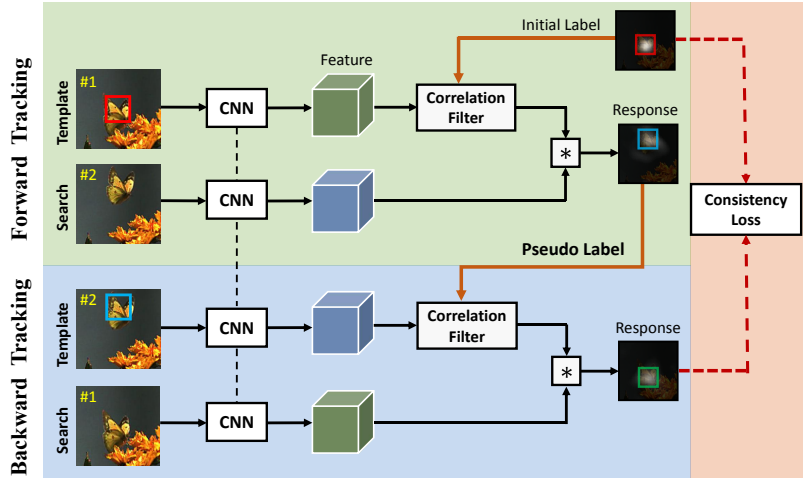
Forward Tracking

Initial Label

Feature

#1

Template

CNN

Correlation Filter

Response

$*$

#2

Search

CNN

Consistency Loss

Pseudo Label

Backward Tracking

#2

Template

CNN

Correlation Filter

Response

$*$

#1

Search

CNN